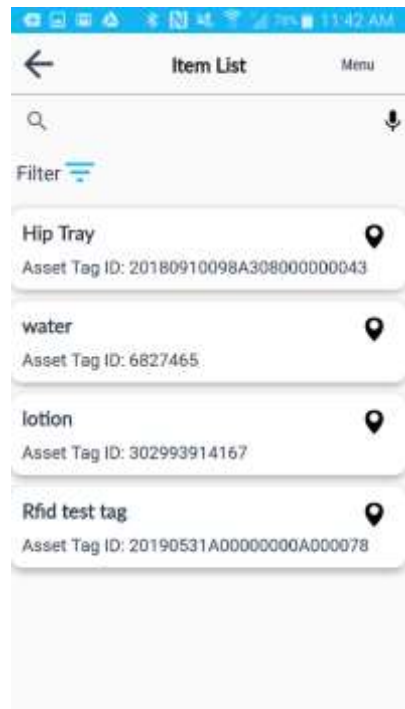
79% 11:42 AM

Item List

Menu

Filter

Hip Tray
Asset Tag ID: 20180910098A308000000043

water
Asset Tag ID: 6827465

lotion
Asset Tag ID: 302993914167

Rfid test tag
Asset Tag ID: 20190531A00000000A000078